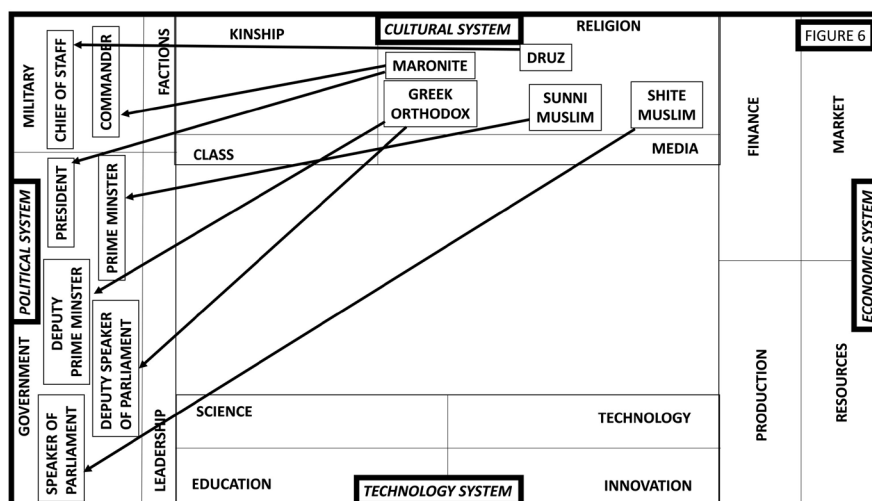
FIGURE 6

KINSHIP

CULTURAL SYSTEM

RELIGION

DRUZ

MARONITE

GREEK ORTHODOX

SUNNI MUSLIM

SHITE MUSLIM

CLASS

MEDIA

MILITARY

CHIEF OF STAFF

COMMANDER

FACTIONS

POLITICAL SYSTEM

PRESIDENT

PRIME MINSTER

GOVERNMENT

DEPUTY PRIME MINSTER

DEPUTY SPEAKER OF PARLIAMENT

SPEAKER OF PARLIAMENT

LEADERSHIP

FINANCE

MARKET

ECONOMIC SYSTEM

PRODUCTION

RESOURCES

SCIENCE

TECHNOLOGY

EDUCATION

TECHNOLOGY SYSTEM

INNOVATION